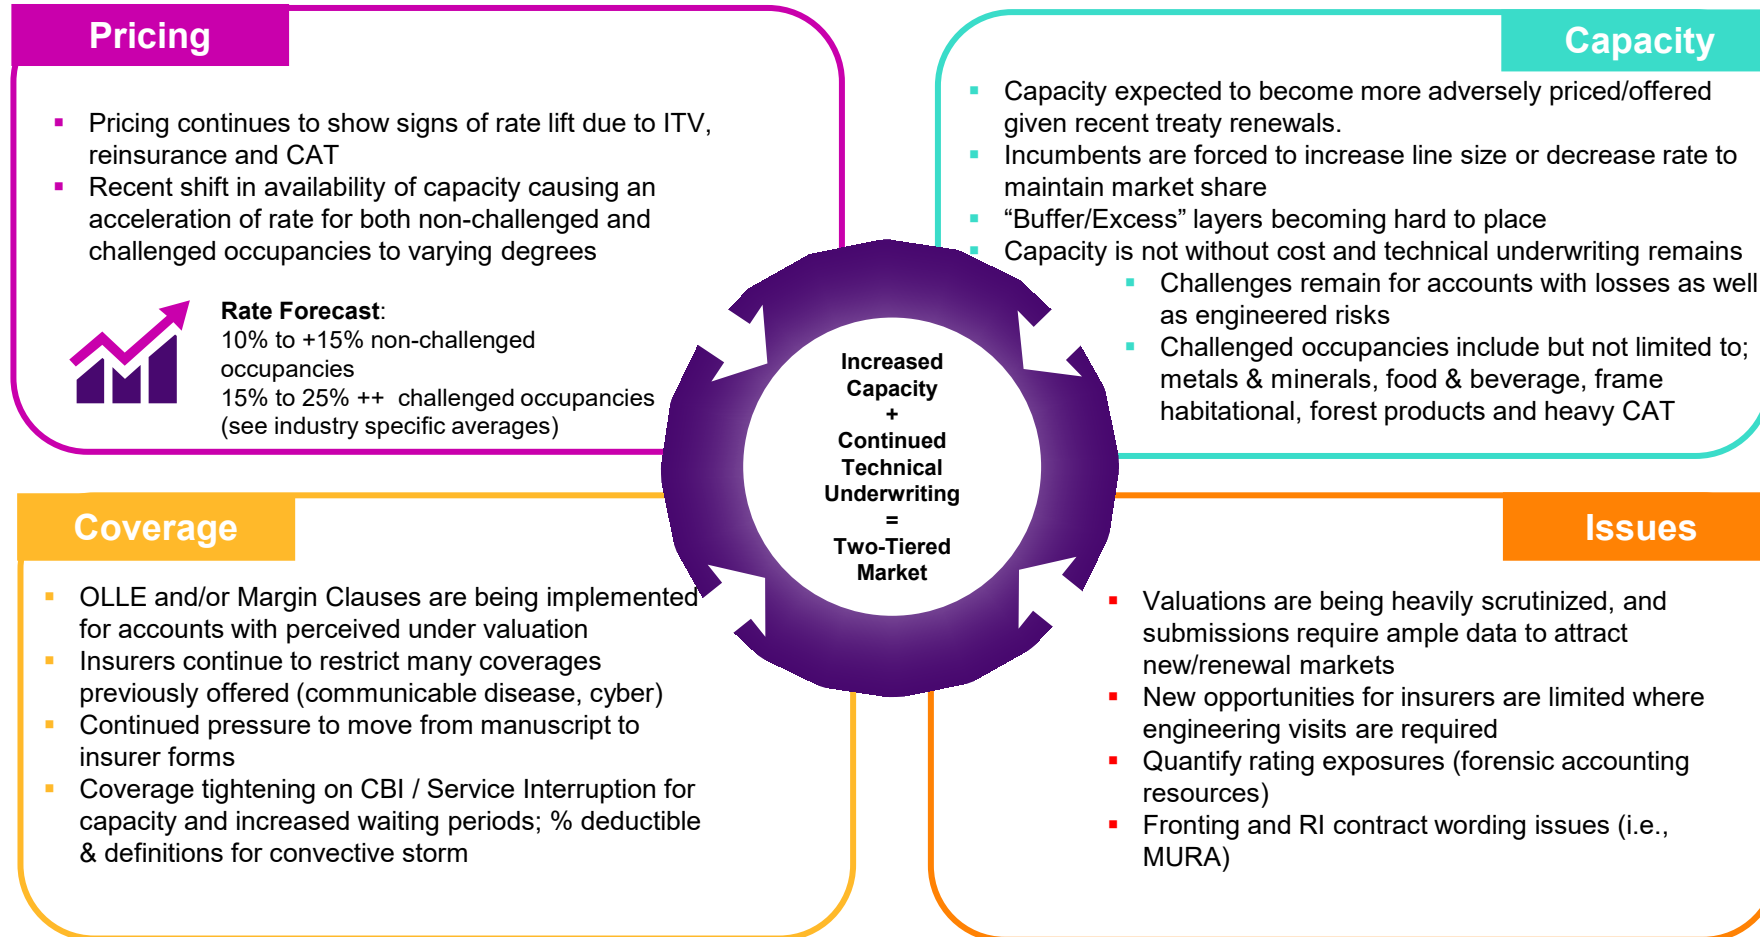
Pricing

- Pricing continues to show signs of rate lift due to ITV, reinsurance and CAT
- Recent shift in availability of capacity causing an acceleration of rate for both non-challenged and challenged occupancies to varying degrees

Rate Forecast:
10% to +15% non-challenged occupancies
15% to 25% ++ challenged occupancies (see industry specific averages)

Capacity

- Capacity expected to become more adversely priced/offered given recent treaty renewals.
- Incumbents are forced to increase line size or decrease rate to maintain market share
- “Buffer/Excess” layers becoming hard to place
- Capacity is not without cost and technical underwriting remains
  - Challenges remain for accounts with losses as well as engineered risks
  - Challenged occupancies include but not limited to; metals & minerals, food & beverage, frame habitational, forest products and heavy CAT

Increased Capacity + Continued Technical Underwriting = Two-Tiered Market

Coverage

- OLLE and/or Margin Clauses are being implemented for accounts with perceived under valuation
- Insurers continue to restrict many coverages previously offered (communicable disease, cyber)
- Continued pressure to move from manuscript to insurer forms
- Coverage tightening on CBI / Service Interruption for capacity and increased waiting periods; % deductible & definitions for convective storm

Issues

- Valuations are being heavily scrutinized, and submissions require ample data to attract new/renewal markets
- New opportunities for insurers are limited where engineering visits are required
- Quantify rating exposures (forensic accounting resources)
- Fronting and RI contract wording issues (i.e., MURA)